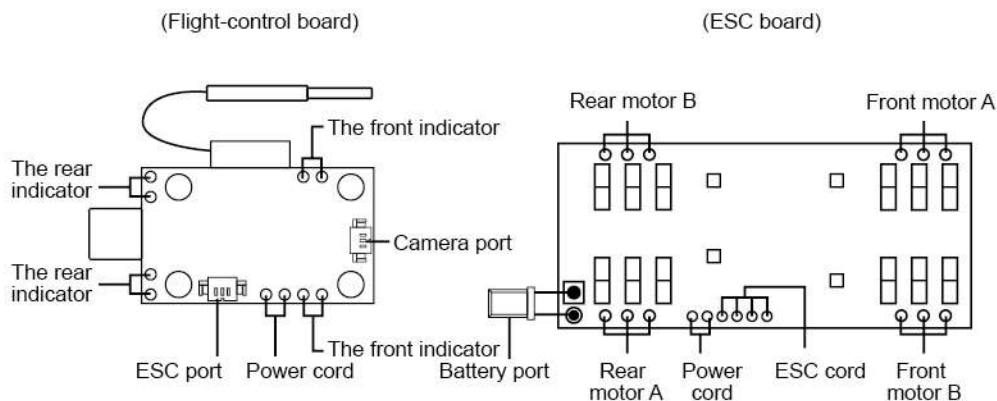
(Flight-control board)

(ESC board)

The front indicator

The rear indicator

Camera port

The rear indicator

ESC port

Power cord

The front indicator

Rear motor B

Front motor A

Battery port

Rear motor A

Power cord

ESC cord

Front motor B